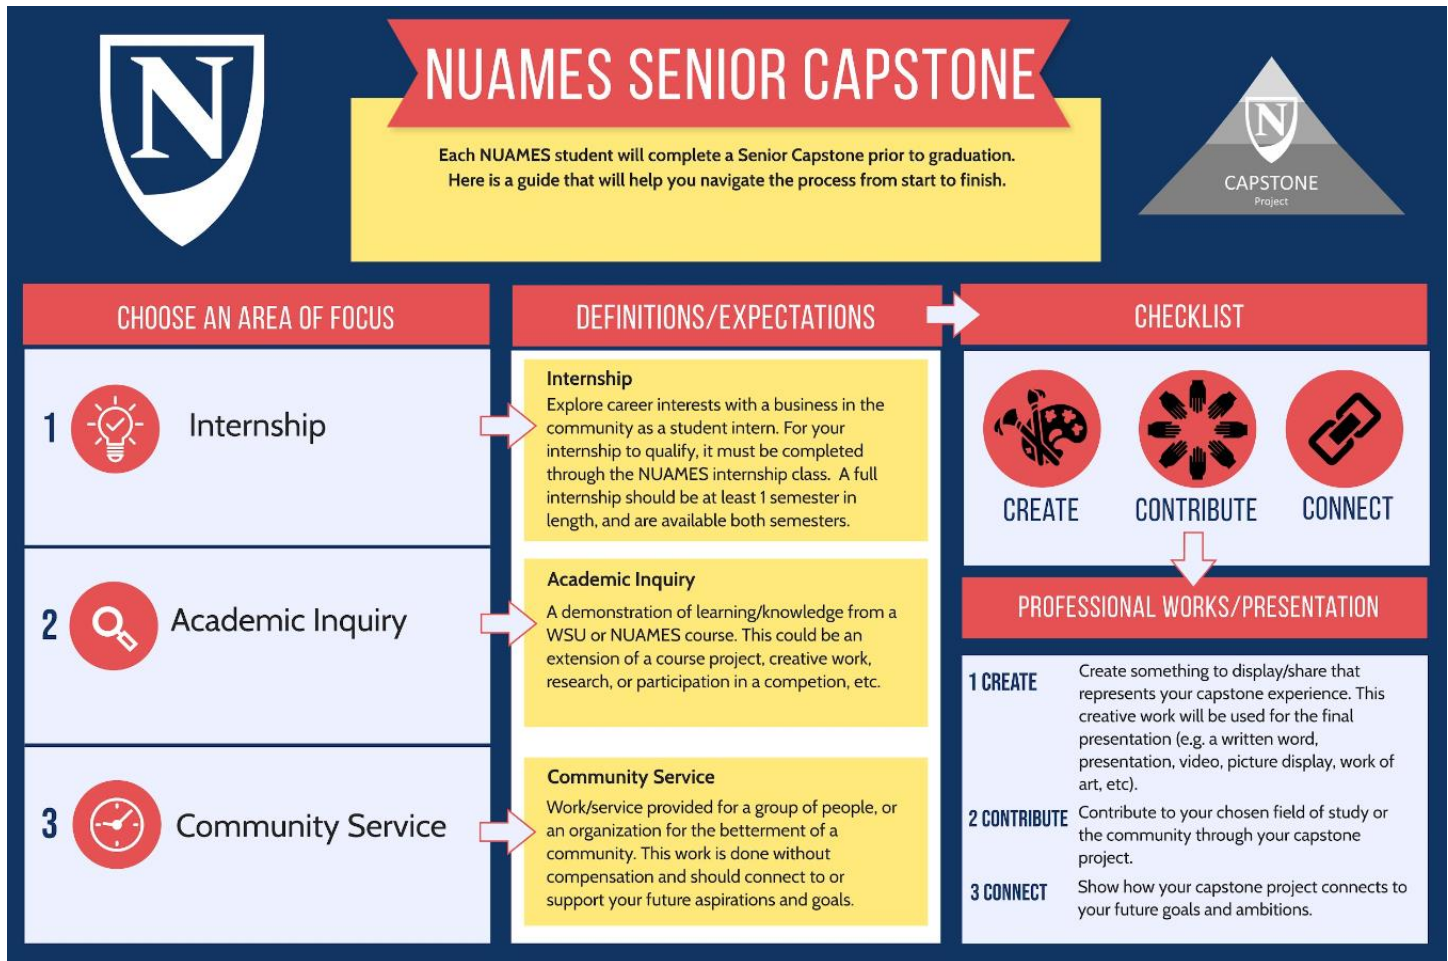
N

NUAMES SENIOR CAPSTONE

Each NUAMES student will complete a Senior Capstone prior to graduation. Here is a guide that will help you navigate the process from start to finish.

N
CAPSTONE
Project

CHOOSE AN AREA OF FOCUS

1 Internship

2 Academic Inquiry

3 Community Service

DEFINITIONS/EXPECTATIONS

Internship
Explore career interests with a business in the community as a student intern. For your internship to qualify, it must be completed through the NUAMES internship class. A full internship should be at least 1 semester in length, and are available both semesters.

Academic Inquiry
A demonstration of learning/knowledge from a WSU or NUAMES course. This could be an extension of a course project, creative work, research, or participation in a competion, etc.

Community Service
Work/service provided for a group of people, or an organization for the betterment of a community. This work is done without compensation and should connect to or support your future aspirations and goals.

CHECKLIST

CREATE CONTRIBUTE CONNECT

PROFESSIONAL WORKS/PRESENTATION

1 CREATE Create something to display/share that represents your capstone experience. This creative work will be used for the final presentation (e.g. a written word, presentation, video, picture display, work of art, etc).

2 CONTRIBUTE Contribute to your chosen field of study or the community through your capstone project.

3 CONNECT Show how your capstone project connects to your future goals and ambitions.